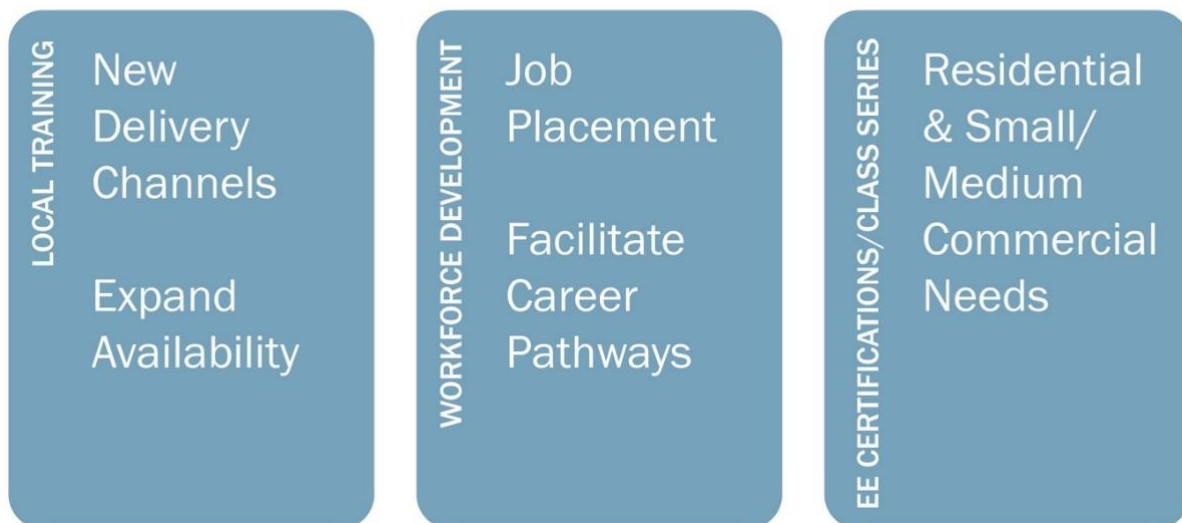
LOCAL TRAINING

New Delivery Channels

Expand Availability

WORKFORCE DEVELOPMENT

Job Placement

Facilitate Career Pathways

EE CERTIFICATIONS/CLASS SERIES

Residential & Small/ Medium Commercial Needs